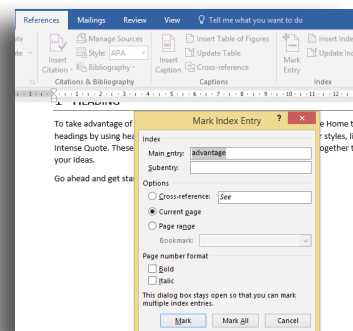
References Mailings Review View Tell me what you want to do

Insert Citation
Manage Sources
Style: APA
Bibliography
Citations & Bibliography

Insert Caption
Insert Table of Figures
Update Table
Cross-reference
Captions

Mark Entry
Insert Index
Update Index
Index

1 HEADING

To take advantage of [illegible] e Home t headings by using hea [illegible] r styles, li Intense Quote. These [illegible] ogether t your ideas.

Go ahead and get sta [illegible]

Mark Index Entry ? ×

Index
Main entry: advantage
Subentry:

Options
Cross-reference: See
Current page
Page range
Bookmark:

Page number format
Bold
Italic

This dialog box stays open so that you can mark multiple index entries.

Mark Mark All Cancel